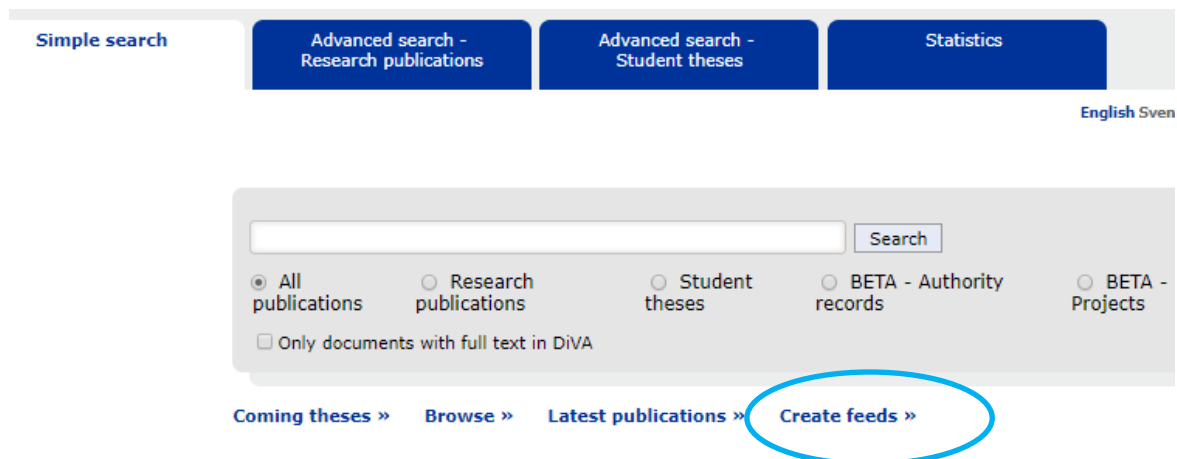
Simple search
Advanced search - Research publications
Advanced search - Student theses
Statistics

English Sven

Search

All publications
Research publications
Student theses
BETA - Authority records
BETA - Projects

Only documents with full text in DiVA

Coming theses »
Browse »
Latest publications »
Create feeds »